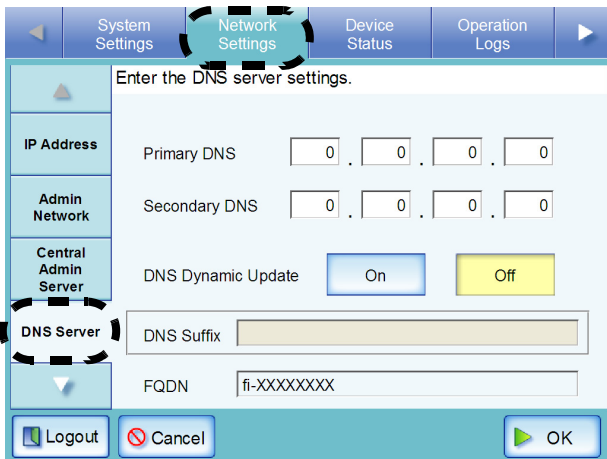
System Settings

Network Settings

Device Status

Operation Logs

Enter the DNS server settings.

IP Address

Admin Network

Central Admin Server

DNS Server

Primary DNS 0 . 0 . 0 . 0

Secondary DNS 0 . 0 . 0 . 0

DNS Dynamic Update On Off

DNS Suffix

FQDN fi-XXXXXXXX

Logout

Cancel

OK